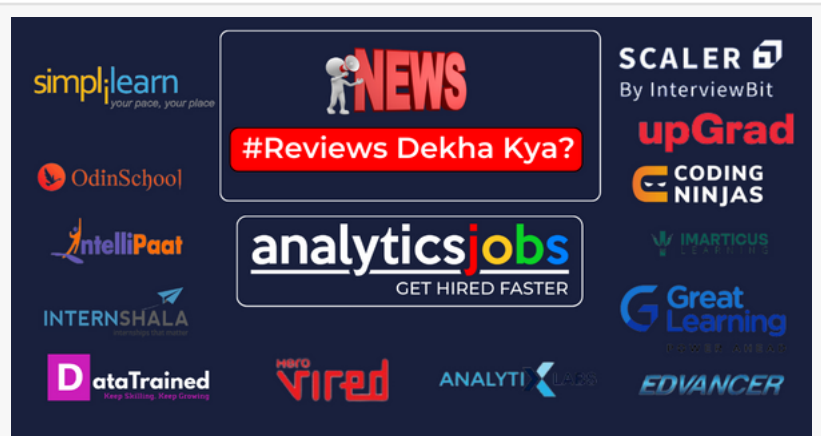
simplilearn
your pace, your place

NEWS
#Reviews Dekha Kya?

SCALER
By InterviewBit

upGrad

OdinSchool

CODING NINJAS

IntelliPaat

analyticsjobs
GET HIRED FASTER

IMARTICUS LEARNING

INTERNSHALA
internships that matter

Great Learning

DataTrained
Keep Skilling. Keep Growing

Hero Vired

ANALYTIX LABS

EDVANCER